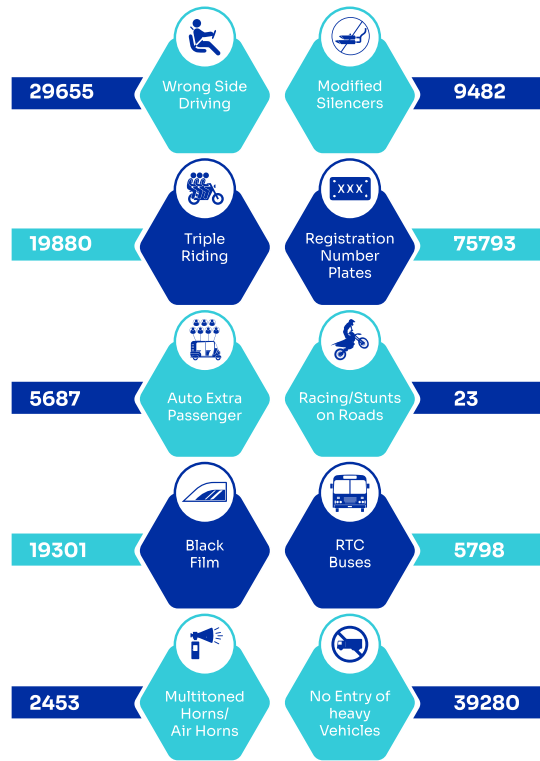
29655
Wrong Side Driving

Modified Silencers
9482

19880
Triple Riding

XXX
Registration Number Plates
75793

5687
Auto Extra Passenger

Racing/Stunts on Roads
23

19301
Black Film

RTC Buses
5798

2453
Multitoned Horns/ Air Horns

No Entry of heavy Vehicles
39280